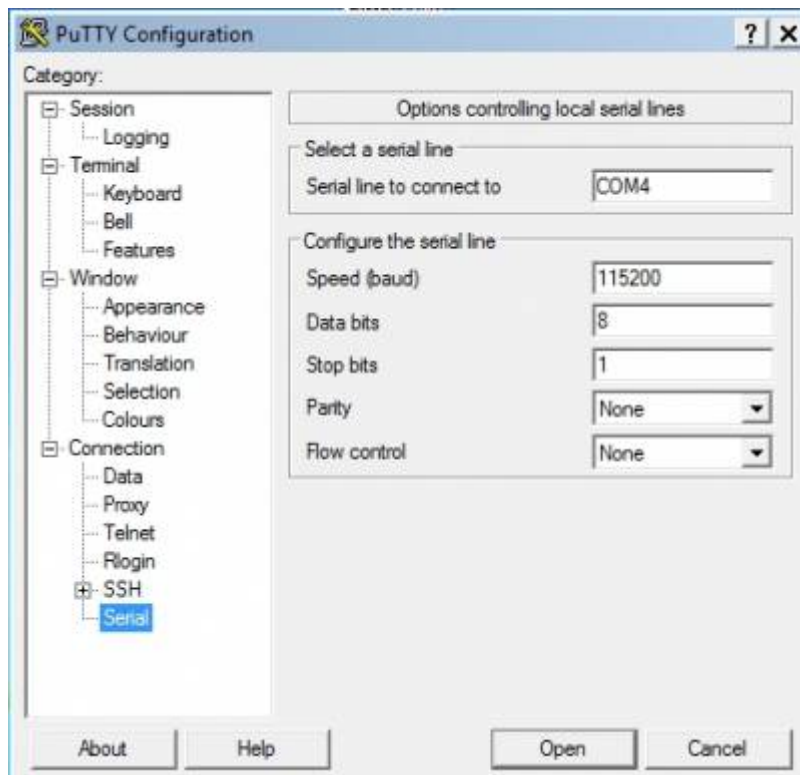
PuTTY Configuration

? X

Category:

Session
Logging
Terminal
Keyboard
Bell
Features
Window
Appearance
Behaviour
Translation
Selection
Colours
Connection
Data
Proxy
Telnet
Rlogin
SSH
Serial

Options controlling local serial lines

Select a serial line

Serial line to connect to COM4

Configure the serial line

Speed (baud) 115200

Data bits 8

Stop bits 1

Parity None

Flow control None

About

Help

Open

Cancel